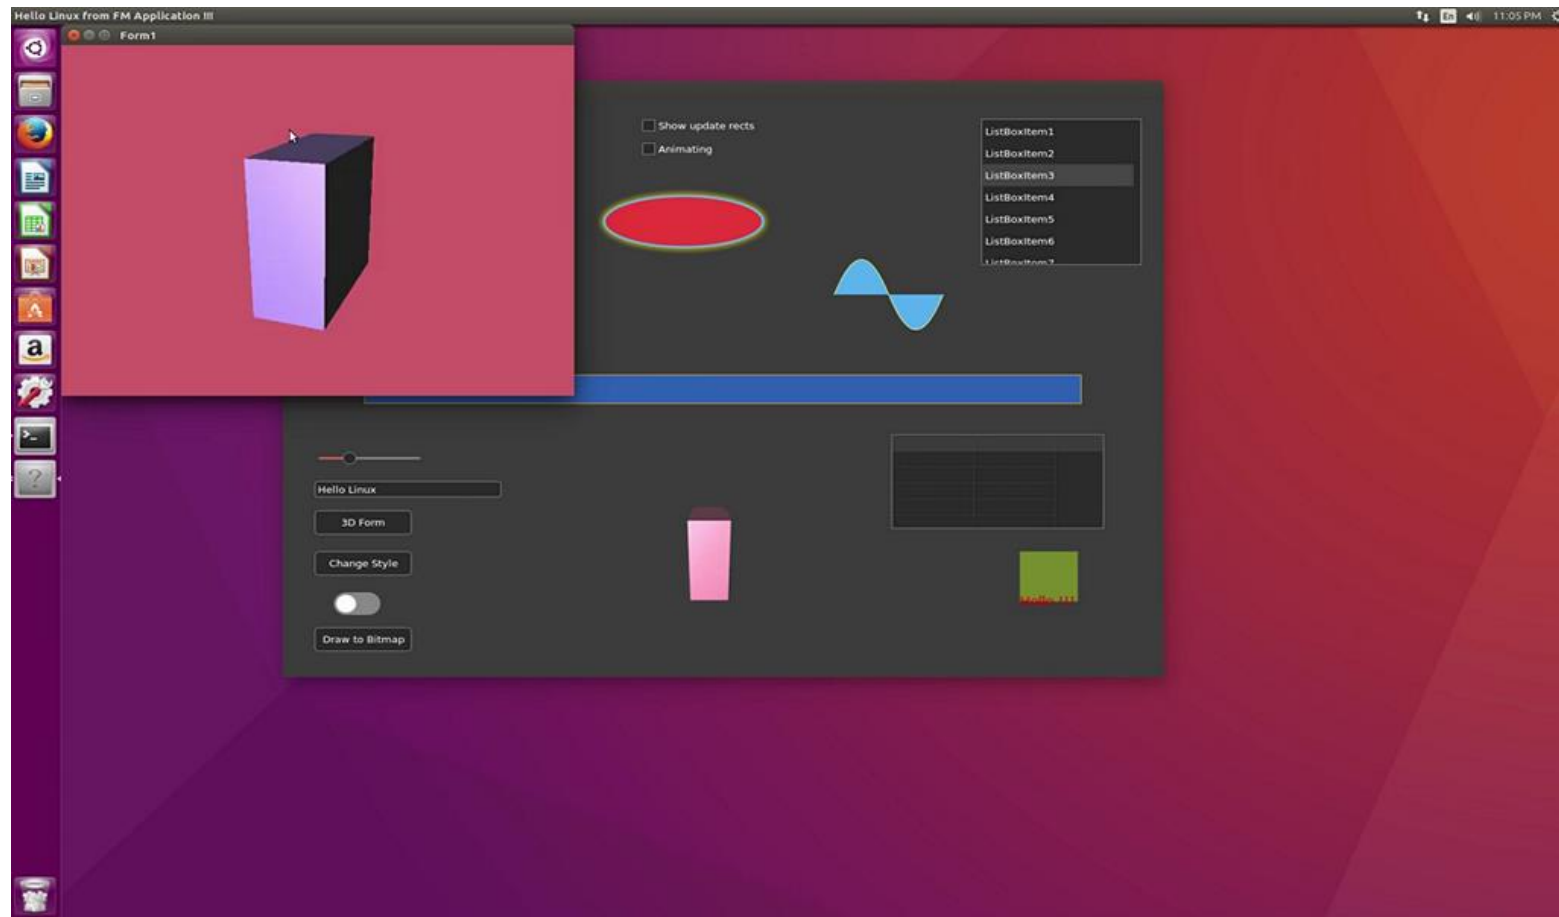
Hello Linux from FM Application !!!

En 11:05 PM

Form1

Show update rects

Animating

ListBoxItem1
ListBoxItem2
ListBoxItem3
ListBoxItem4
ListBoxItem5
ListBoxItem6
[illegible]

Hello Linux

3D Form

Change Style

Draw to Bitmap

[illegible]